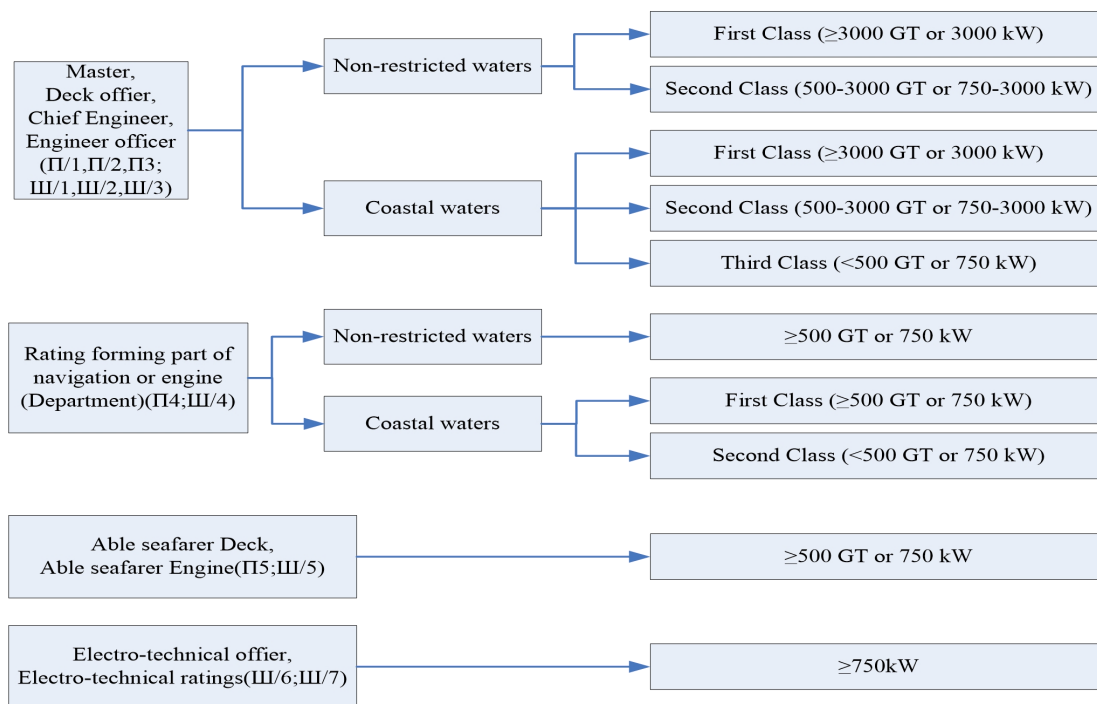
Master, Deck offier, Chief Engineer, Engineer officer (П/1,П/2,П3; Ш/1,Ш/2,Ш/3)

Non-restricted waters

First Class (≥3000 GT or 3000 kW)

Second Class (500-3000 GT or 750-3000 kW)

Coastal waters

First Class (≥3000 GT or 3000 kW)

Second Class (500-3000 GT or 750-3000 kW)

Third Class (<500 GT or 750 kW)

Rating forming part of navigation or engine (Department)(П4;Ш/4)

Non-restricted waters

≥500 GT or 750 kW

Coastal waters

First Class (≥500 GT or 750 kW)

Second Class (<500 GT or 750 kW)

Able seafarer Deck, Able seafarer Engine(П5;Ш/5)

≥500 GT or 750 kW

Electro-technical offier, Electro-technical ratings(Ш/6;Ш/7)

≥750kW